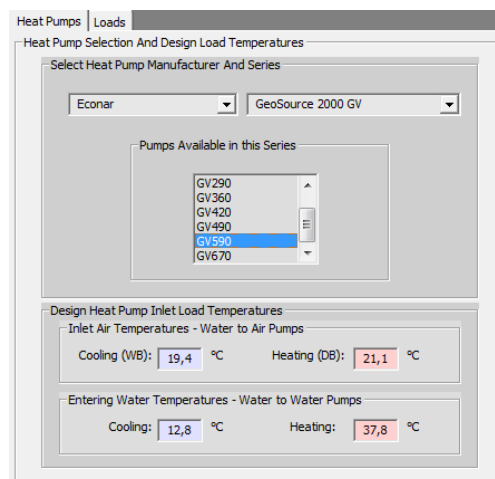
Heat Pumps | Loads

Heat Pump Selection And Design Load Temperatures

Select Heat Pump Manufacturer And Series

Econar

GeoSource 2000 GV

Pumps Available in this Series

GV290
GV360
GV420
GV490
GV590
GV670

Design Heat Pump Inlet Load Temperatures

Inlet Air Temperatures - Water to Air Pumps

Cooling (WB): 19,4 °C

Heating (DB): 21,1 °C

Entering Water Temperatures - Water to Water Pumps

Cooling: 12,8 °C

Heating: 37,8 °C